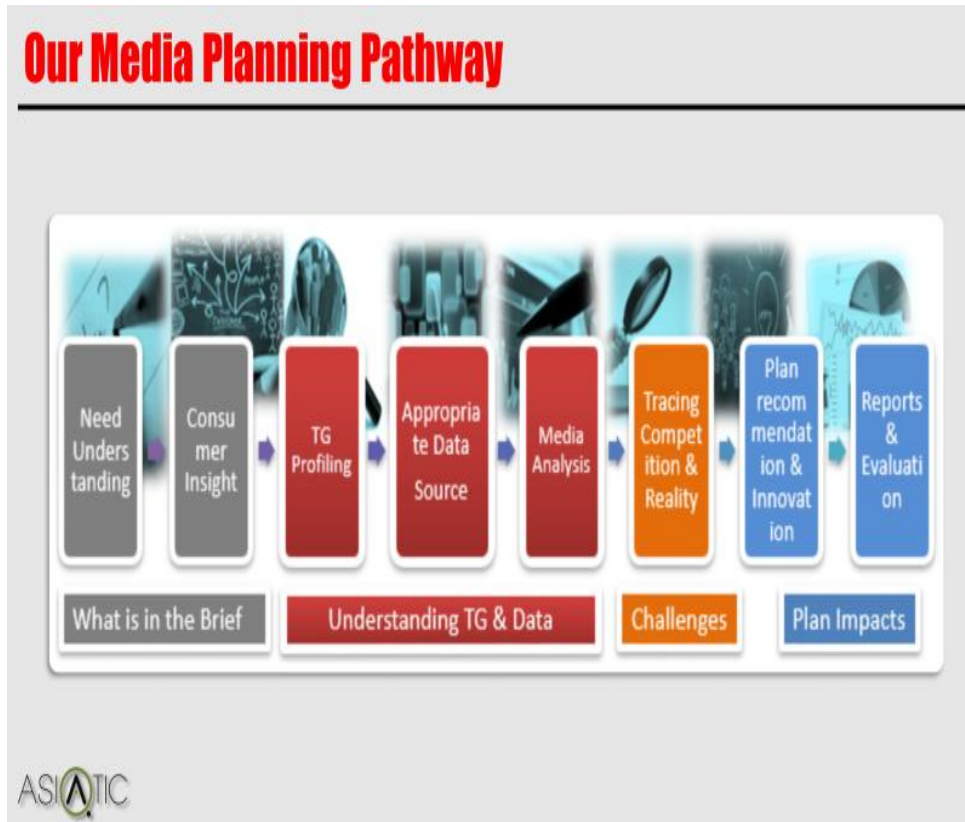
Our Media Planning Pathway

Need Understanding

Consumer Insight

TG Profiling

Appropriate Data Source

Media Analysis

Tracing Competition & Reality

Plan recommendation & Innovation

Reports & Evaluation

What is in the Brief

Understanding TG & Data

Challenges

Plan Impacts

ASIATIC